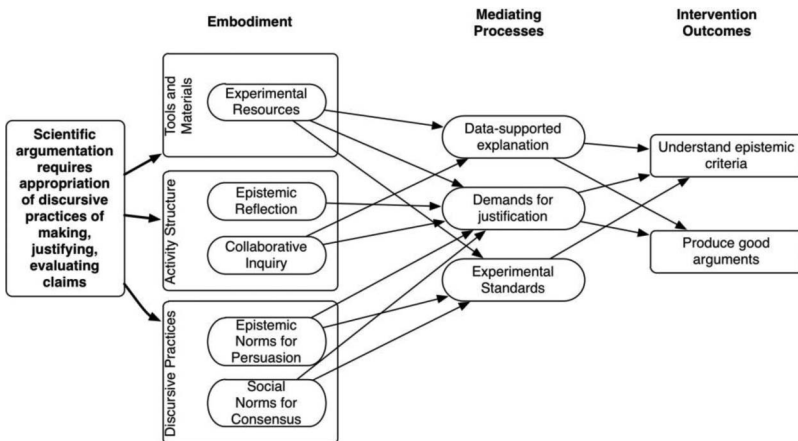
Embodiment

Mediating Processes

Intervention Outcomes

Scientific argumentation requires appropriation of discursive practices of making, justifying, evaluating claims

Tools and Materials

Experimental Resources

Activity Structure

Epistemic Reflection

Collaborative Inquiry

Discursive Practices

Epistemic Norms for Persuasion

Social Norms for Consensus

Data-supported explanation

Demands for justification

Experimental Standards

Understand epistemic criteria

Produce good arguments